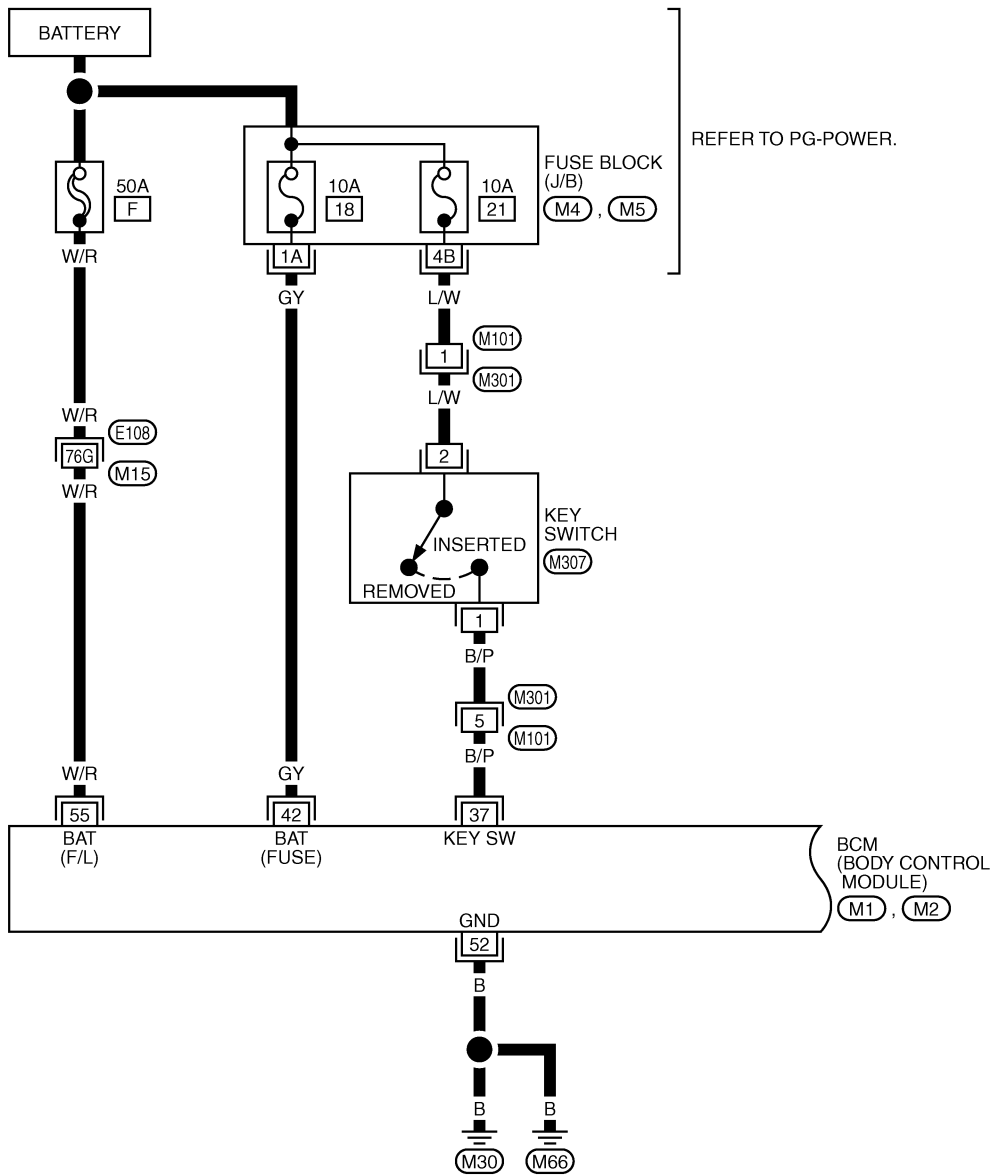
BATTERY

REFER TO PG-POWER.

50A
F

10A
18

10A
21

FUSE BLOCK
(J/B)
M4 , M5

W/R

1A

4B

GY

L/W

M101
1
M301

L/W

W/R
E108
76G
M15
W/R

2

KEY
SWITCH
M307

INSERTED

REMOVED

1

B/P

M301
5
M101

B/P

W/R

GY

55
BAT
(F/L)

42
BAT
(FUSE)

37
KEY SW

BCM
(BODY CONTROL
MODULE)
M1 , M2

GND
52

B

B

B

M30

M66